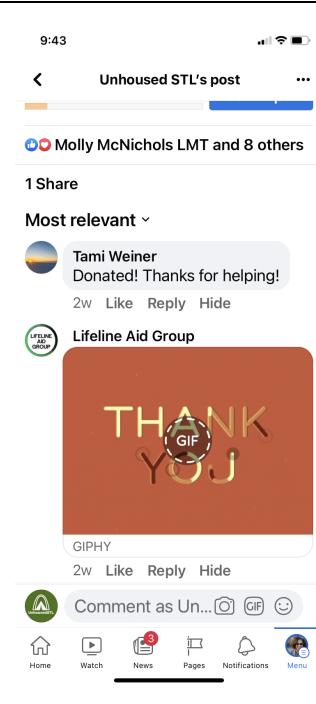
9:43

Unhoused STL's post

Molly McNichols LMT and 8 others

1 Share

Most relevant

Tami Weiner
Donated! Thanks for helping!

2w Like Reply Hide

LIFELINE AID GROUP

Lifeline Aid Group

THANK YOU

GIF

GIPHY

2w Like Reply Hide

Comment as Un...

GIF

Home Watch 3 News Pages Notifications Menu